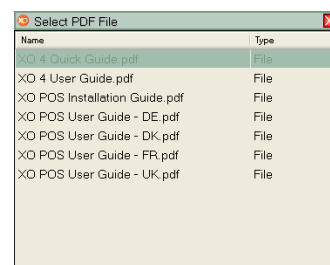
Select PDF File

| Name | Type |
|---|---|
| XO 4 Quick Guide.pdf | File |
| XO 4 User Guide.pdf | File |
| XO POS Installation Guide.pdf | File |
| XO POS User Guide - DE.pdf | File |
| XO POS User Guide - DK.pdf | File |
| XO POS User Guide - FR.pdf | File |
| XO POS User Guide - UK.pdf | File |